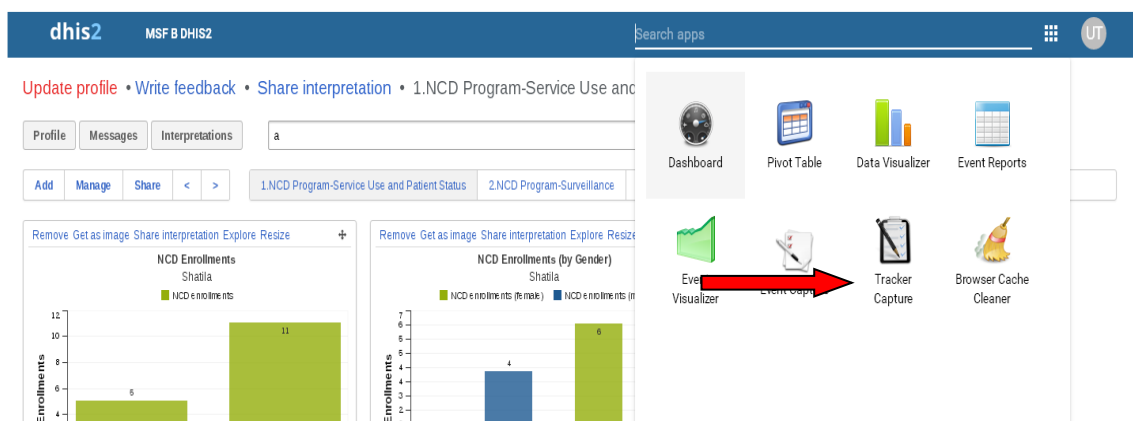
dhis2 MSF B DHIS2

Search apps

UT

Update profile • Write feedback • Share interpretation • 1.NCD Program-Service Use and

Profile Messages Interpretations a

Add Manage Share < >

1.NCD Program-Service Use and Patient Status 2.NCD Program-Surveillance

Remove Get as image Share interpretation Explore Resize

NCD Enrollments
Shatila
NCD enrollments

12
10
8
6
4
Enrollments

5
11

Remove Get as image Share interpretation Explore Resize

NCD Enrollments (by Gender)
Shatila
NCD enrollments (female) NCD enrollments (m

7
6
5
4
3
2
1
Enrollments

4
6

Dashboard
Pivot Table
Data Visualizer
Event Reports
Event Visualizer
Event Capture
Tracker Capture
Browser Cache Cleaner